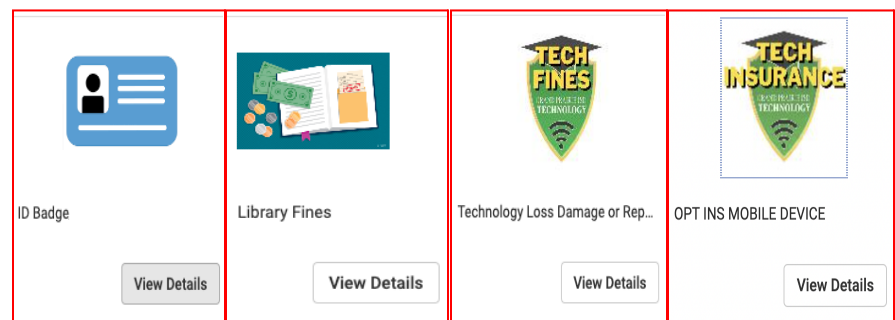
ID Badge

View Details

Library Fines

View Details

TECH FINES

GRAND PRAIRIE ISD TECHNOLOGY

Technology Loss Damage or Rep...

View Details

TECH INSURANCE

GRAND PRAIRIE ISD TECHNOLOGY

OPT INS MOBILE DEVICE

View Details